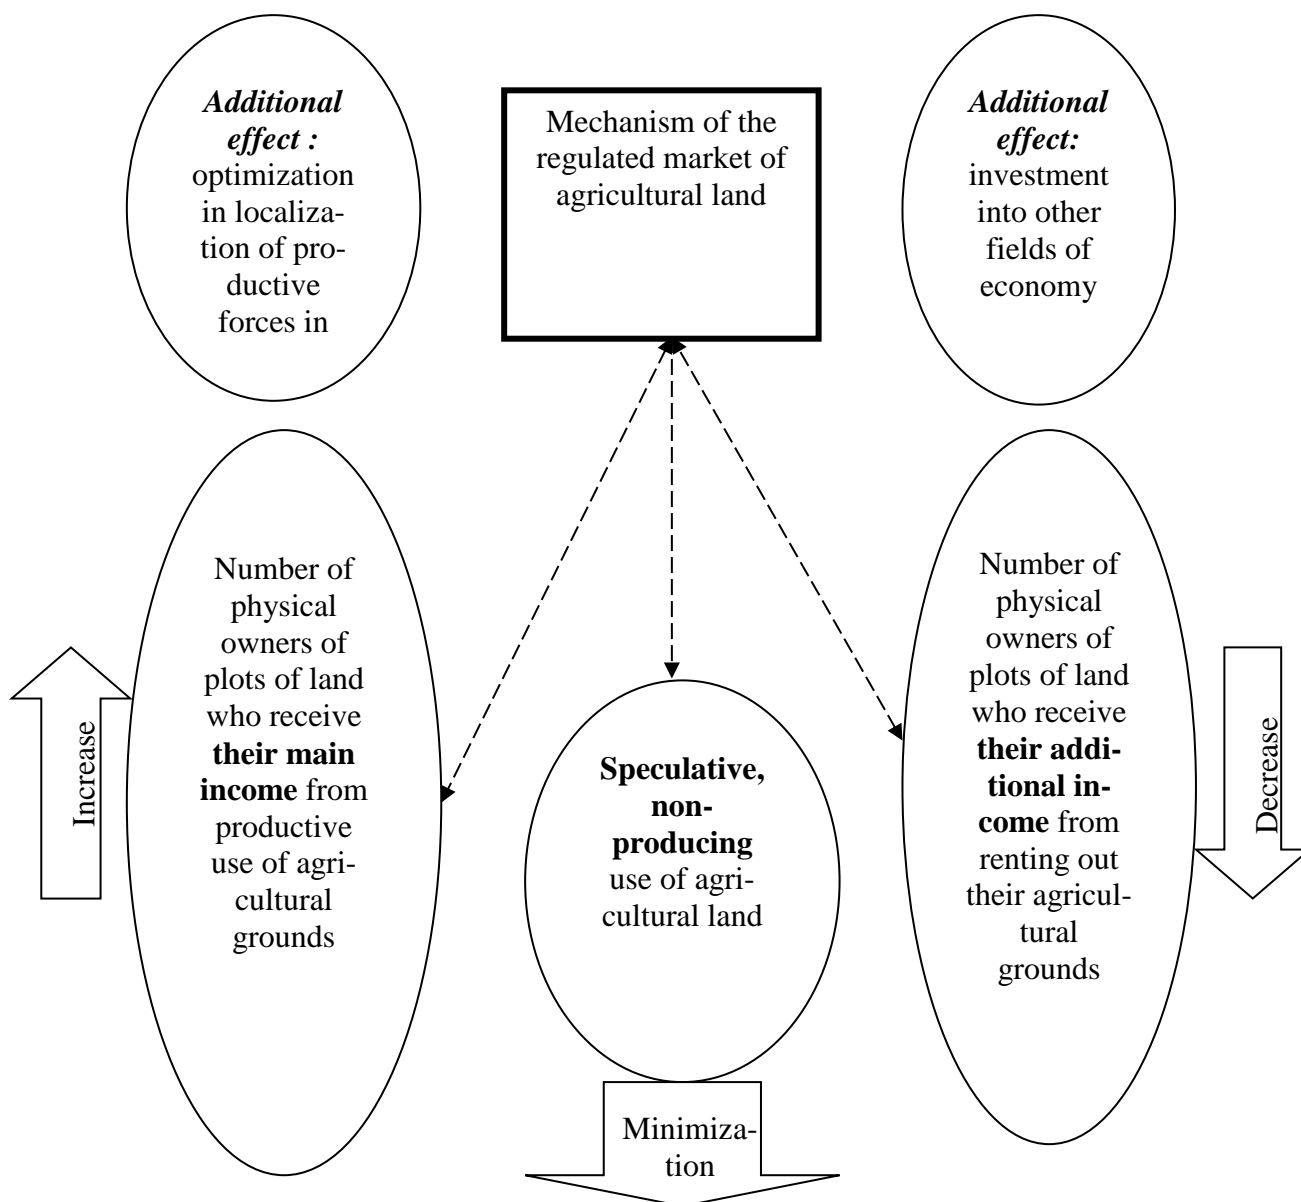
Additional effect : optimization in localization of productive forces in

Mechanism of the regulated market of agricultural land

Additional effect: investment into other fields of economy

Increase

Number of physical owners of plots of land who receive **their main income** from productive use of agricultural grounds

**Speculative, non-producing** use of agricultural land

Minimization

Number of physical owners of plots of land who receive **their additional income** from renting out their agricultural grounds

Decrease